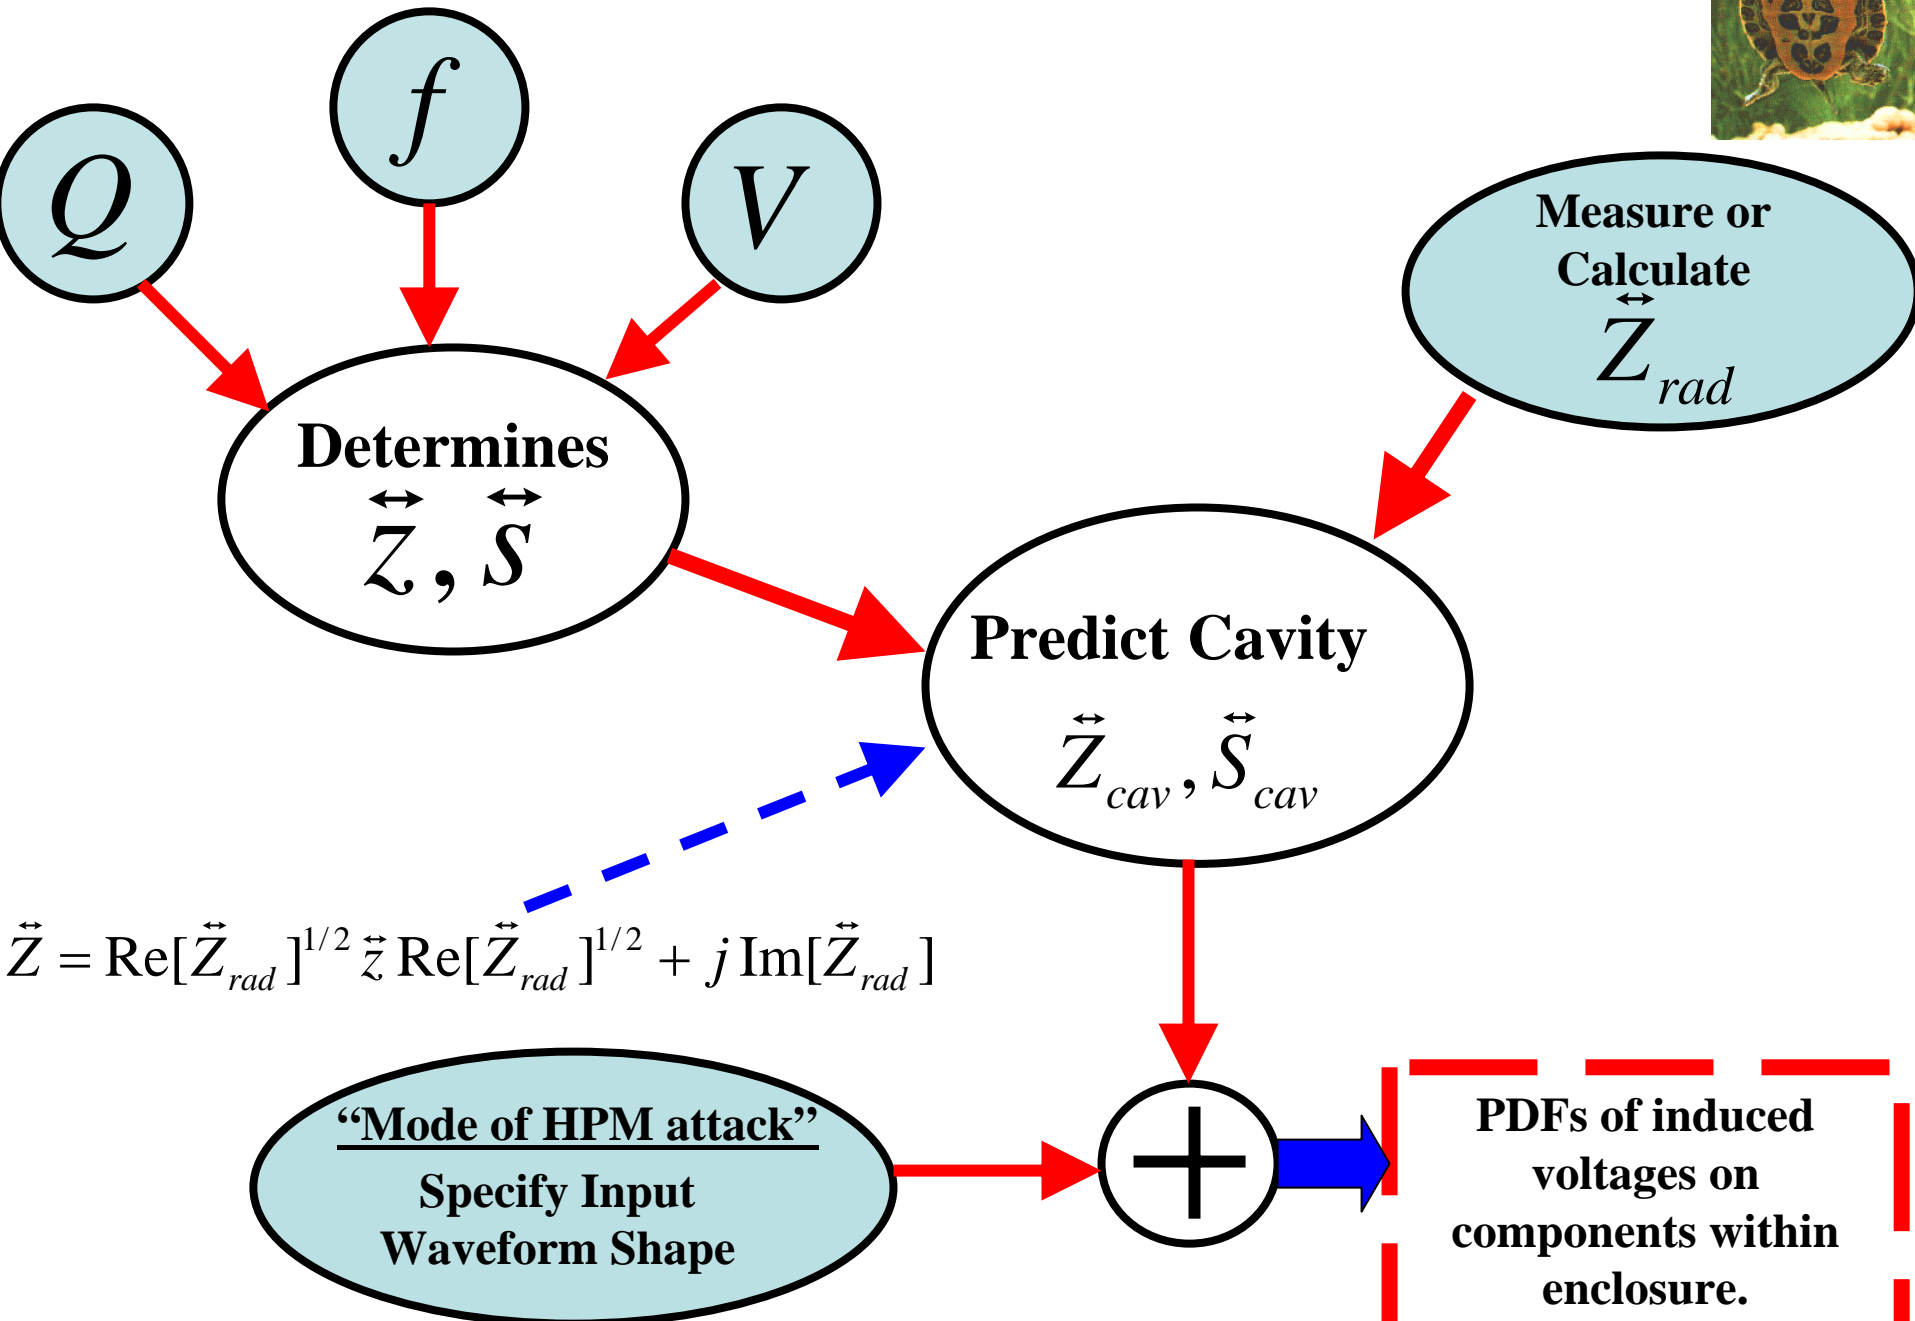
$Q$

$f$

$V$

Determines $\overleftrightarrow{z}, \overleftrightarrow{s}$

Measure or Calculate $\overleftrightarrow{Z}_{rad}$

Predict Cavity $\overleftrightarrow{Z}_{cav}, \overleftrightarrow{S}_{cav}$

$\overleftrightarrow{Z} = \text{Re}[\overleftrightarrow{Z}_{rad}]^{1/2}\, \overleftrightarrow{z}\, \text{Re}[\overleftrightarrow{Z}_{rad}]^{1/2} + j\,\text{Im}[\overleftrightarrow{Z}_{rad}]$

"Mode of HPM attack"
Specify Input Waveform Shape

$+$

PDFs of induced voltages on components within enclosure.